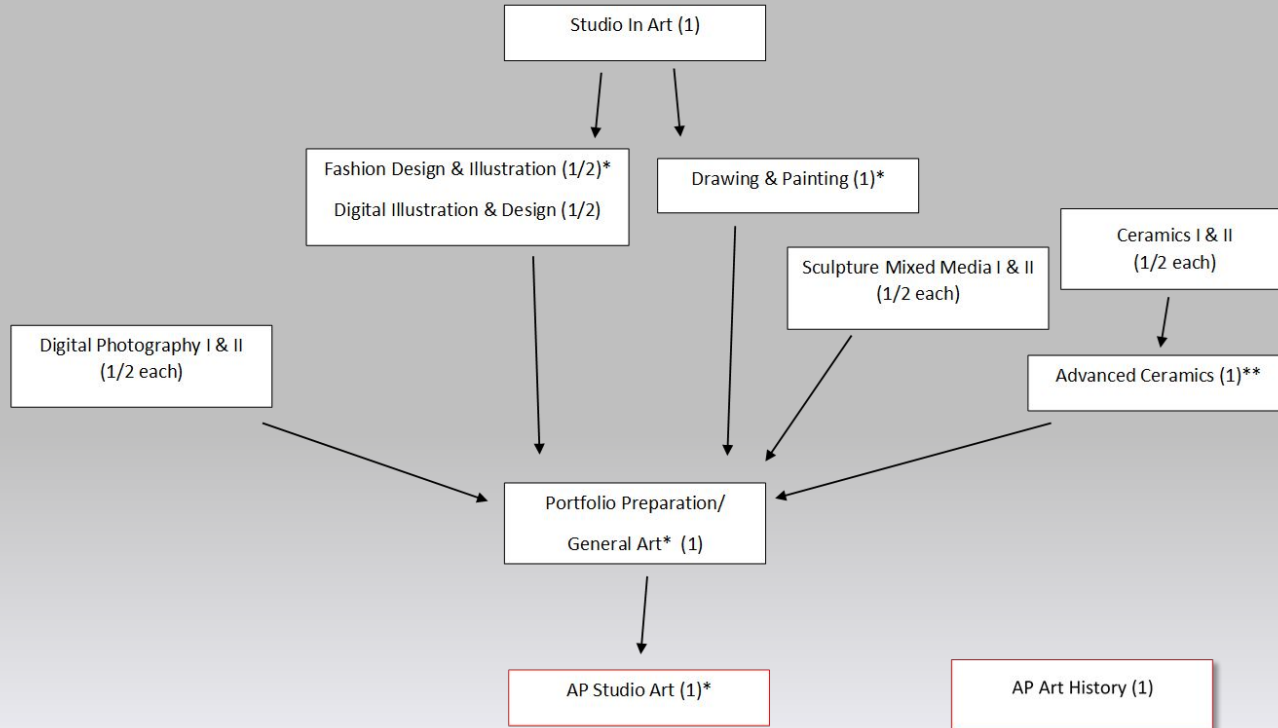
Studio In Art (1)

Fashion Design & Illustration (1/2)*

Digital Illustration & Design (1/2)

Drawing & Painting (1)*

Ceramics I & II (1/2 each)

Sculpture Mixed Media I & II (1/2 each)

Digital Photography I & II (1/2 each)

Advanced Ceramics (1)**

Portfolio Preparation/

General Art* (1)

AP Studio Art (1)*

AP Art History (1)